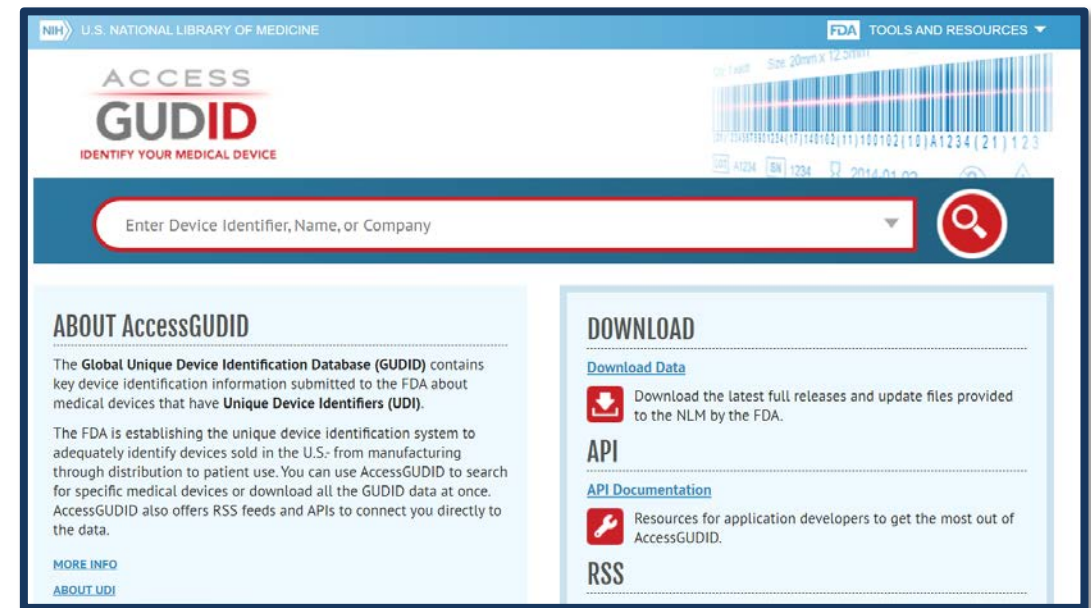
NIH U.S. NATIONAL LIBRARY OF MEDICINE

FDA TOOLS AND RESOURCES

ACCESS
GUDID
IDENTIFY YOUR MEDICAL DEVICE

Enter Device Identifier, Name, or Company

ABOUT AccessGUDID

The Global Unique Device Identification Database (GUDID) contains key device identification information submitted to the FDA about medical devices that have Unique Device Identifiers (UDI).

The FDA is establishing the unique device identification system to adequately identify devices sold in the U.S.- from manufacturing through distribution to patient use. You can use AccessGUDID to search for specific medical devices or download all the GUDID data at once. AccessGUDID also offers RSS feeds and APIs to connect you directly to the data.

MORE INFO

ABOUT UDI

DOWNLOAD

Download Data

Download the latest full releases and update files provided to the NLM by the FDA.

API

API Documentation

Resources for application developers to get the most out of AccessGUDID.

RSS